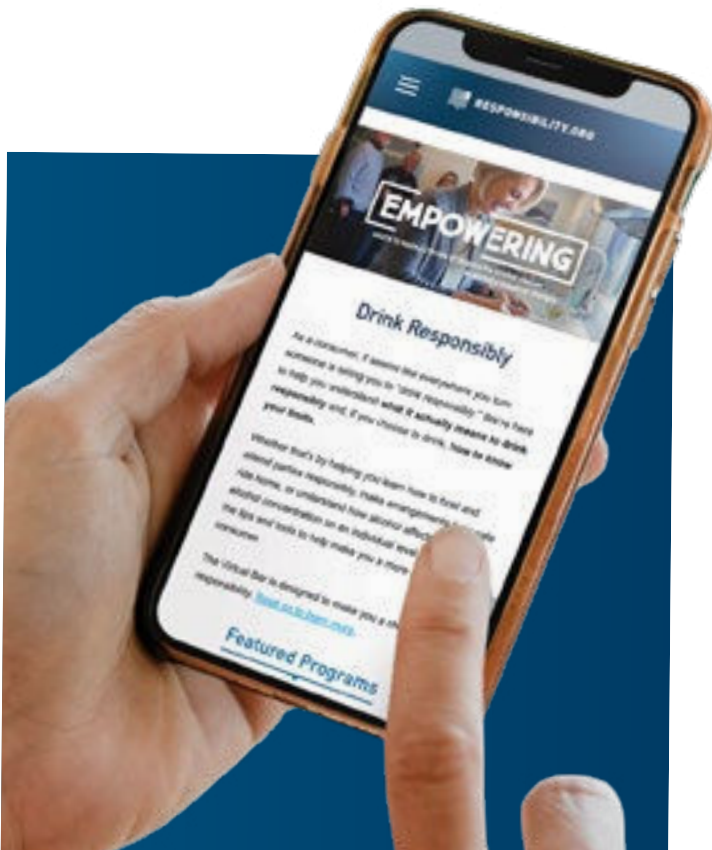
RESPONSIBILITY.ORG

EMPOWERING

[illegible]

Drink Responsibly

As a consumer, it seems like everywhere you turn someone is telling you to "drink responsibly." We're here to help you understand what it actually means to drink responsibly and, if you choose to drink, how to know your limits.

Whether that's by helping you learn how to host and attend parties responsibly, make arrangements for a safe ride home, or understand how alcohol affects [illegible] alcohol concentration on an individual level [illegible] the tips and tools to help make you a more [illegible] consumer.

The Virtual Bar is designed to make you a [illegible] responsibility. Read on to learn more.

Featured Programs